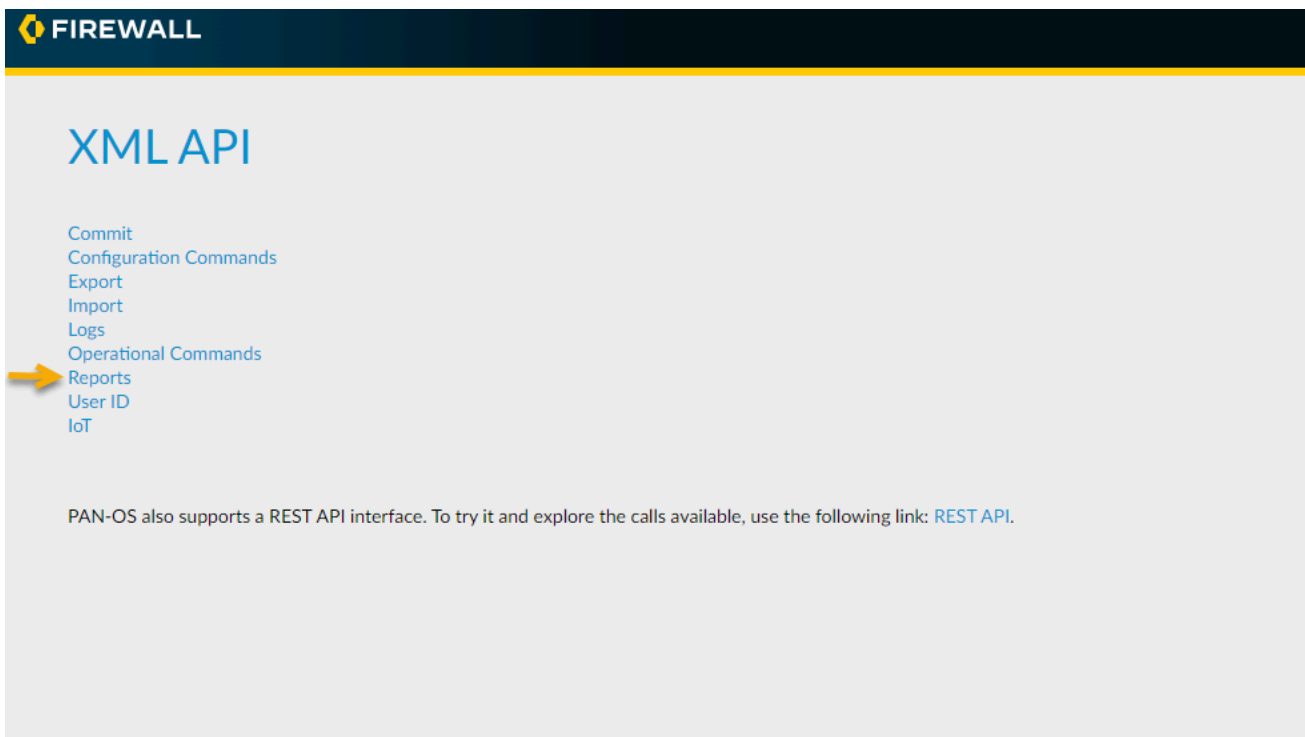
FIREWALL

XML API

Commit
Configuration Commands
Export
Import
Logs
Operational Commands
Reports
User ID
IoT

PAN-OS also supports a REST API interface. To try it and explore the calls available, use the following link: REST API.